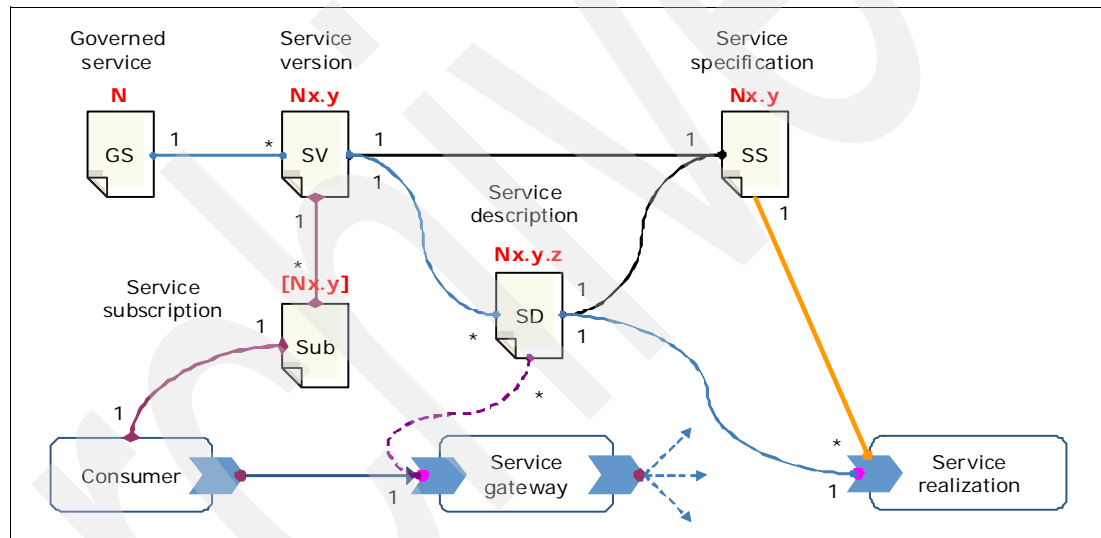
Governed service

Service version

Service specification

N

Nx.y

Nx.y

GS

1

*

SV

1

1

SS

1

1

Service description

1

Nx.y.z

*

Service subscription

[Nx.y]

1

SD

1

*

Sub

1

*

1

Consumer

Service gateway

*

Service realization

1

1